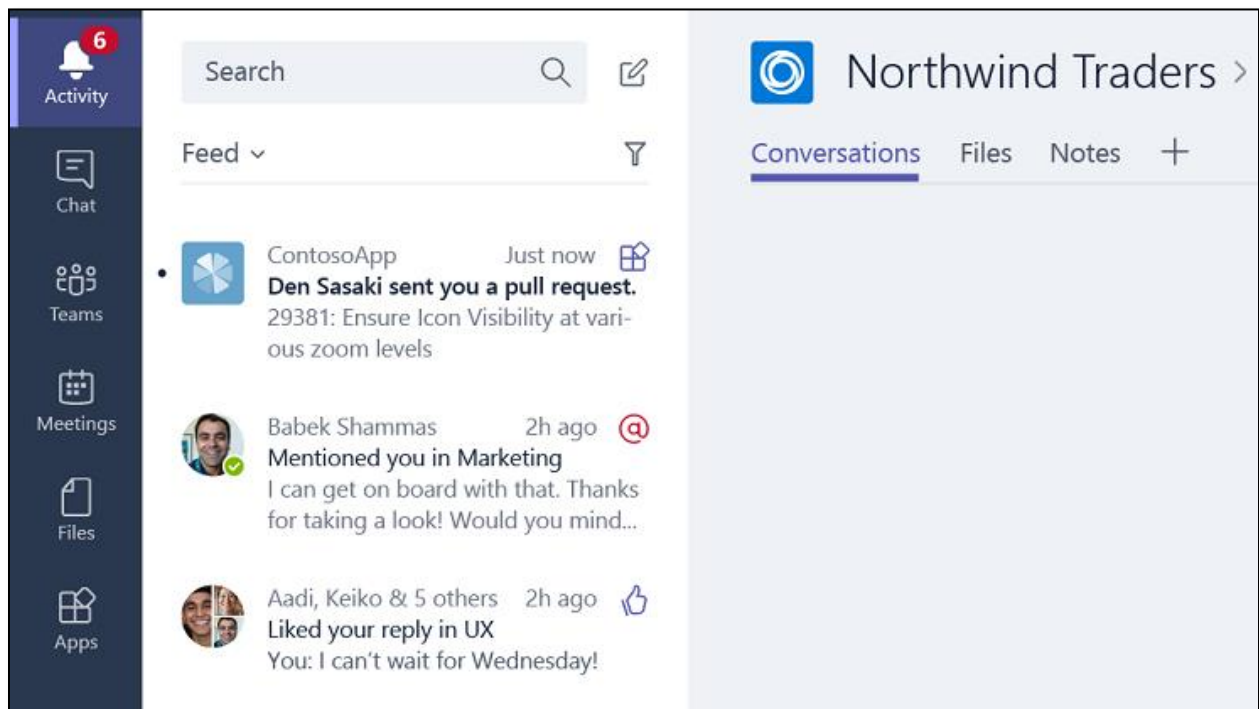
6
Activity
Chat
Teams
Meetings
Files
Apps

Search

Feed

ContosoApp Just now
Den Sasaki sent you a pull request.
29381: Ensure Icon Visibility at various zoom levels

Babek Shammas 2h ago
Mentioned you in Marketing
I can get on board with that. Thanks for taking a look! Would you mind...

Aadi, Keiko & 5 others 2h ago
Liked your reply in UX
You: I can't wait for Wednesday!

Northwind Traders >
Conversations Files Notes +